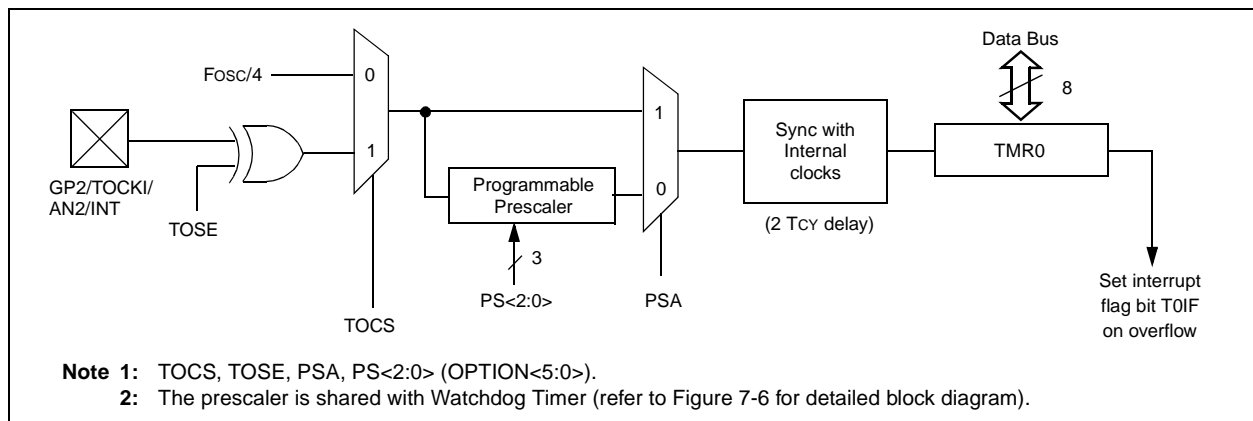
Data Bus

FOSC/4

0

1

8

Sync with Internal clocks

TMR0

1

0

Programmable Prescaler

GP2/TOCKI/ AN2/INT

TOSE

(2 TCY delay)

3

PS<2:0>

PSA

Set interrupt flag bit T0IF on overflow

TOCS

**Note 1:** TOCS, TOSE, PSA, PS<2:0> (OPTION<5:0>).
**2:** The prescaler is shared with Watchdog Timer (refer to Figure 7-6 for detailed block diagram).